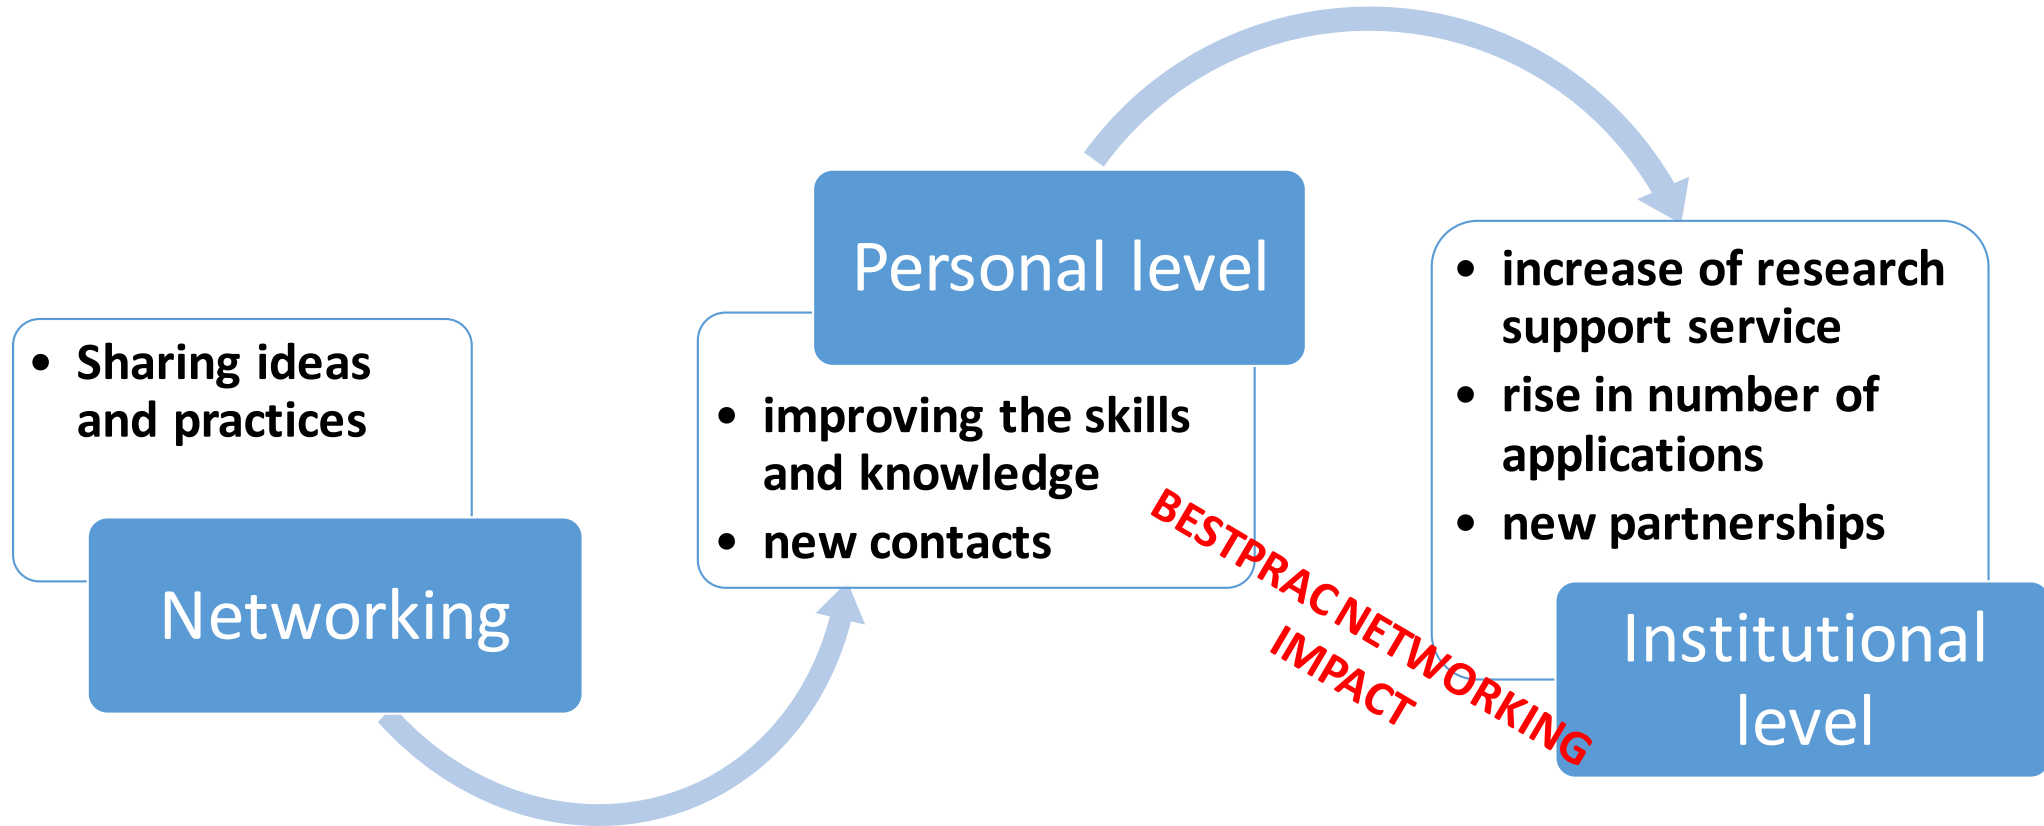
- Sharing ideas and practices

Networking

Personal level

- improving the skills and knowledge
- new contacts

- increase of research support service
- rise in number of applications
- new partnerships

Institutional level

BESTPRACNETWORKING IMPACT